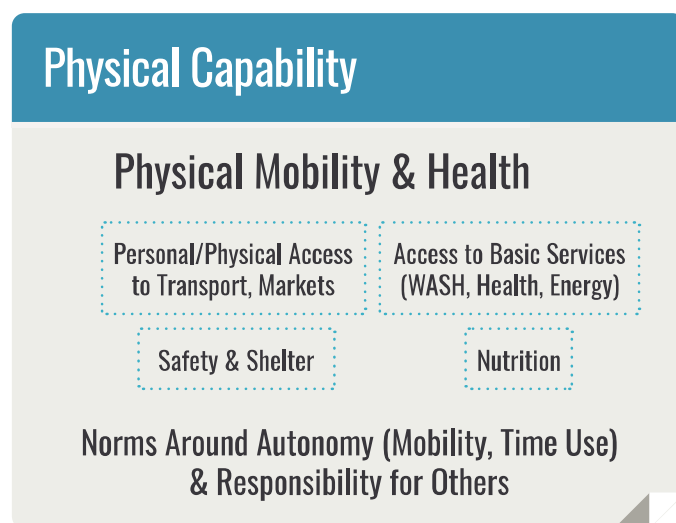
Physical Capability

Physical Mobility & Health

Personal/Physical Access to Transport, Markets

Access to Basic Services (WASH, Health, Energy)

Safety & Shelter

Nutrition

Norms Around Autonomy (Mobility, Time Use) & Responsibility for Others